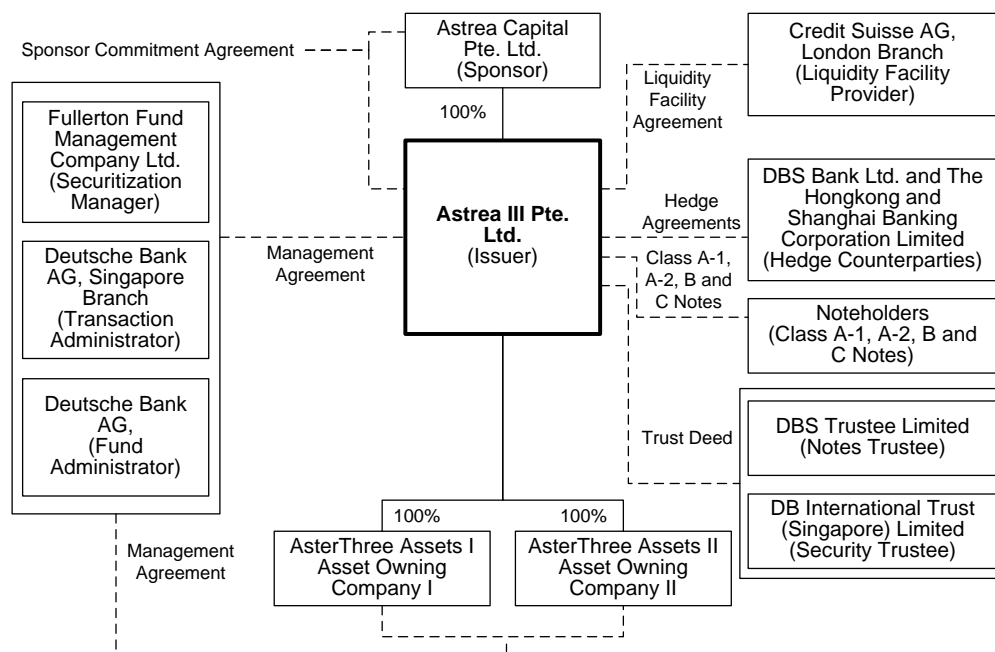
Sponsor Commitment Agreement

Astrea Capital Pte. Ltd. (Sponsor)

100%

Liquidity Facility Agreement

Credit Suisse AG, London Branch (Liquidity Facility Provider)

Fullerton Fund Management Company Ltd. (Securitization Manager)

Deutsche Bank AG, Singapore Branch (Transaction Administrator)

Deutsche Bank AG, (Fund Administrator)

Management Agreement

**Astrea III Pte. Ltd.** (Issuer)

Hedge Agreements

DBS Bank Ltd. and The Hongkong and Shanghai Banking Corporation Limited (Hedge Counterparties)

Class A-1, A-2, B and C Notes

Noteholders (Class A-1, A-2, B and C Notes)

Trust Deed

DBS Trustee Limited (Notes Trustee)

DB International Trust (Singapore) Limited (Security Trustee)

100%

100%

AsterThree Assets I Asset Owning Company I

AsterThree Assets II Asset Owning Company II

Management Agreement